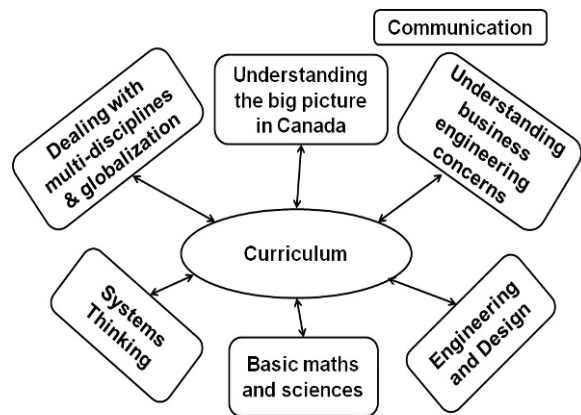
Communication

Dealing with multi-disciplines & globalization

Understanding the big picture in Canada

Understanding business engineering concerns

Curriculum

Systems Thinking

Basic maths and sciences

Engineering and Design